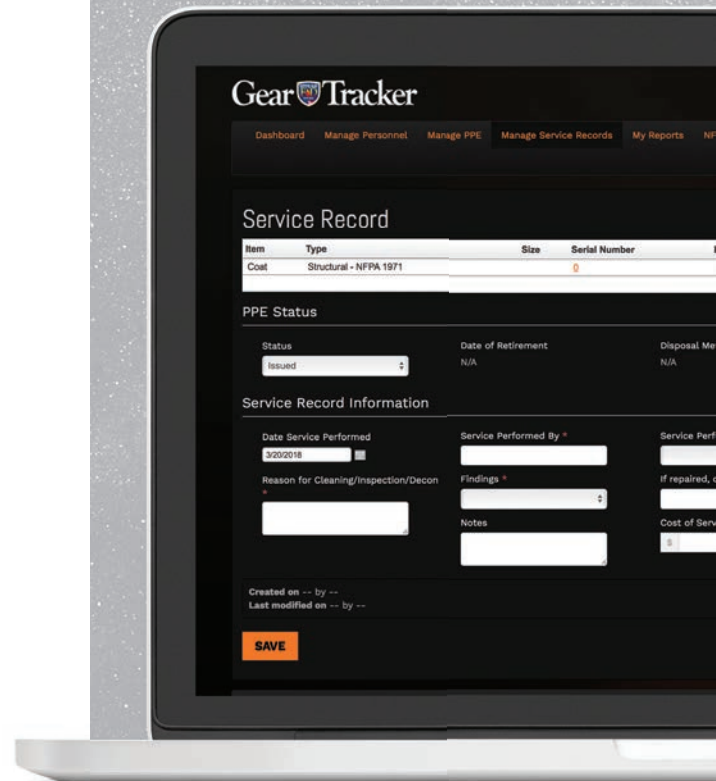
Gear Tracker

Dashboard Manage Personnel Manage PPE Manage Service Records My Reports NF

Service Record

| Item | Type | Size | Serial Number |
|---|---|---|---|
| Coat | Structural - NFPA 1971 | | 0 |

PPE Status

Status
Issued

Date of Retirement
N/A

Disposal Me
N/A

Service Record Information

Date Service Performed
3/20/2018

Service Performed By *

Service Perf

Reason for Cleaning/Inspection/Decon *

Findings *

If repaired,

Notes

Cost of Serv
$

Created on -- by --
Last modified on -- by --

SAVE